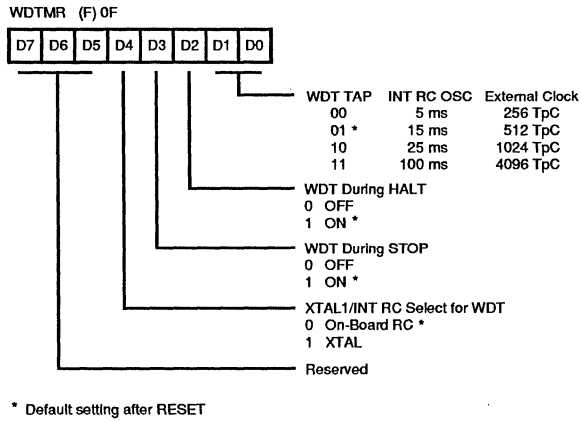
WDTMR (F) 0F

| D7 | D6 | D5 | D4 | D3 | D2 | D1 | D0 |
|---|---|---|---|---|---|---|---|

| WDT TAP | INT RC OSC | External Clock |
|---|---|---|
| 00 | 5 ms | 256 TpC |
| 01 * | 15 ms | 512 TpC |
| 10 | 25 ms | 1024 TpC |
| 11 | 100 ms | 4096 TpC |

WDT During HALT
0 OFF
1 ON *

WDT During STOP
0 OFF
1 ON *

XTAL1/INT RC Select for WDT
0 On-Board RC *
1 XTAL

Reserved

* Default setting after RESET